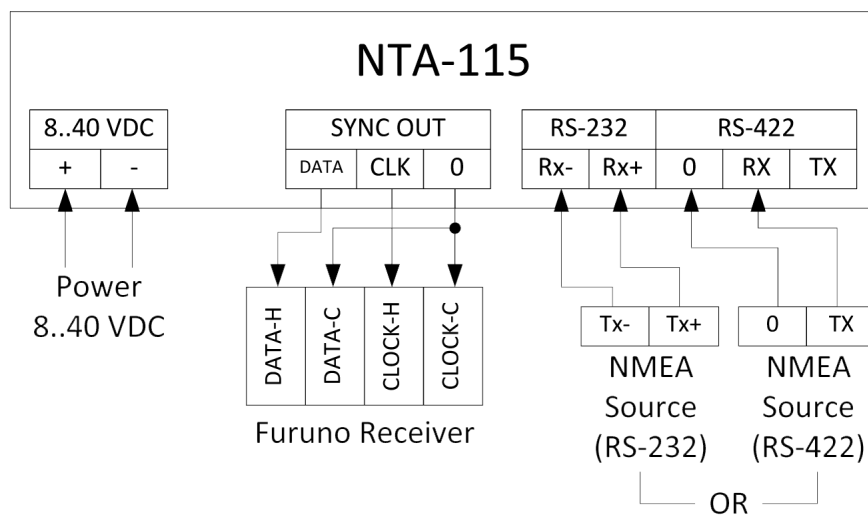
NTA-115

| 8..40 VDC | |
|---|---|
| + | - |

| SYNC OUT | | |
|---|---|---|
| DATA | CLK | 0 |

| RS-232 | | RS-422 | | |
|---|---|---|---|---|
| Rx- | Rx+ | 0 | RX | TX |

Power
8..40 VDC

DATA-H
DATA-C
CLOCK-H
CLOCK-C

Furuno Receiver

| Tx- | Tx+ |
|---|---|

NMEA
Source
(RS-232)

| 0 | TX |
|---|---|

NMEA
Source
(RS-422)

OR